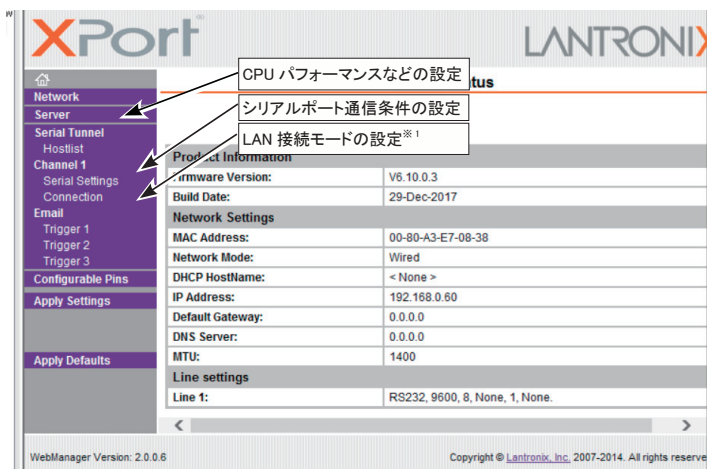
XPort®

LANTRONIX

Network
Server
Serial Tunnel
Hostlist
Channel 1
Serial Settings
Connection
Email
Trigger 1
Trigger 2
Trigger 3
Configurable Pins
Apply Settings

Apply Defaults

CPU パフォーマンスなどの設定

シリアルポート通信条件の設定

LAN 接続モードの設定※1

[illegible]tus

| Product Information | |
|---|---|
| Firmware Version: | V6.10.0.3 |
| Build Date: | 29-Dec-2017 |
| **Network Settings** | |
| MAC Address: | 00-80-A3-E7-08-38 |
| Network Mode: | Wired |
| DHCP HostName: | < None > |
| IP Address: | 192.168.0.60 |
| Default Gateway: | 0.0.0.0 |
| DNS Server: | 0.0.0.0 |
| MTU: | 1400 |
| **Line settings** | |
| Line 1: | RS232, 9600, 8, None, 1, None. |

WebManager Version: 2.0.0.6

Copyright © Lantronix, Inc. 2007-2014. All rights reserve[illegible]